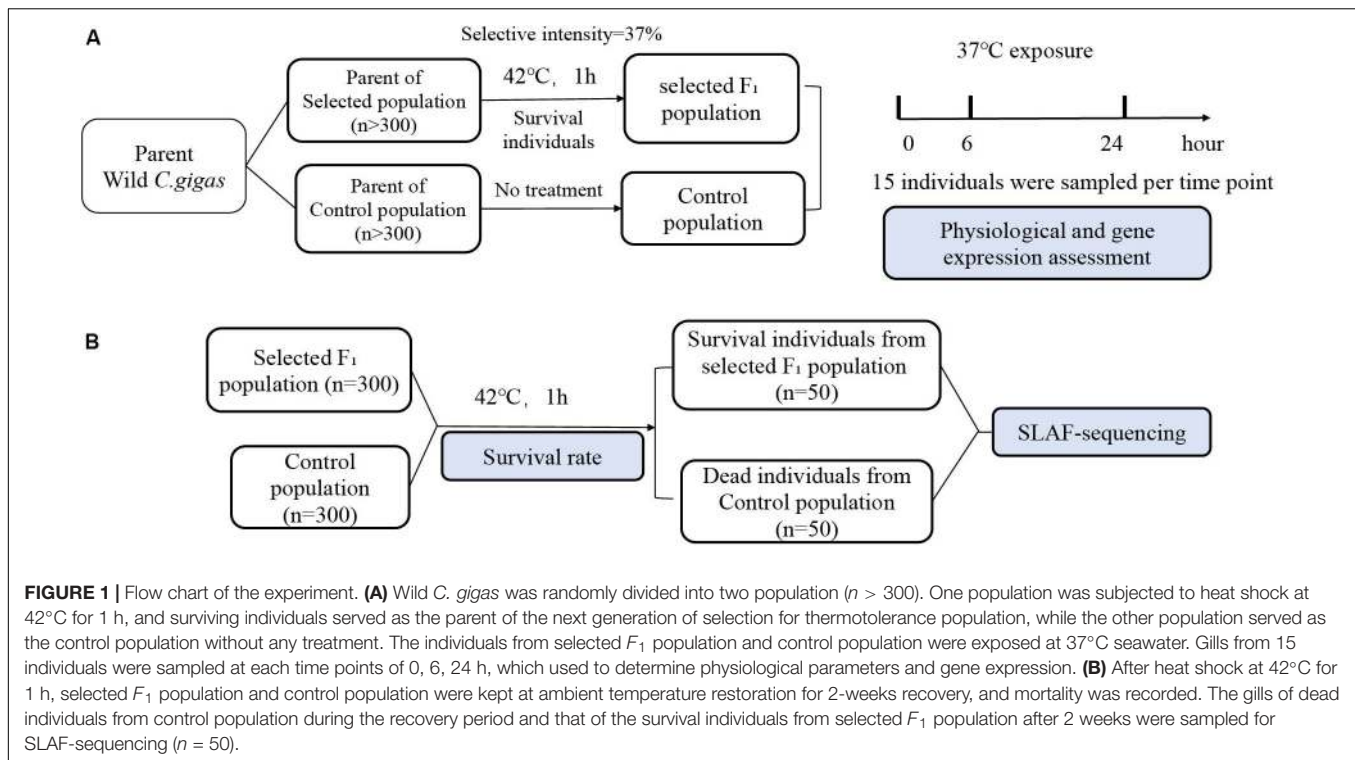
A

Selective intensity=37%

Parent Wild C.gigas

Parent of Selected population (n>300)

42°C, 1h

Survival individuals

selected F₁ population

Parent of Control population (n>300)

No treatment

Control population

37°C exposure

0 6 24 hour

15 individuals were sampled per time point

Physiological and gene expression assessment

B

Selected F₁ population (n=300)

Control population (n=300)

42°C, 1h

Survival rate

Survival individuals from selected F₁ population (n=50)

Dead individuals from Control population (n=50)

SLAF-sequencing

**FIGURE 1 |** Flow chart of the experiment. **(A)** Wild *C. gigas* was randomly divided into two population ($n > 300$). One population was subjected to heat shock at 42°C for 1 h, and surviving individuals served as the parent of the next generation of selection for thermotolerance population, while the other population served as the control population without any treatment. The individuals from selected $F_1$ population and control population were exposed at 37°C seawater. Gills from 15 individuals were sampled at each time points of 0, 6, 24 h, which used to determine physiological parameters and gene expression. **(B)** After heat shock at 42°C for 1 h, selected $F_1$ population and control population were kept at ambient temperature restoration for 2-weeks recovery, and mortality was recorded. The gills of dead individuals from control population during the recovery period and that of the survival individuals from selected $F_1$ population after 2 weeks were sampled for SLAF-sequencing ($n = 50$).